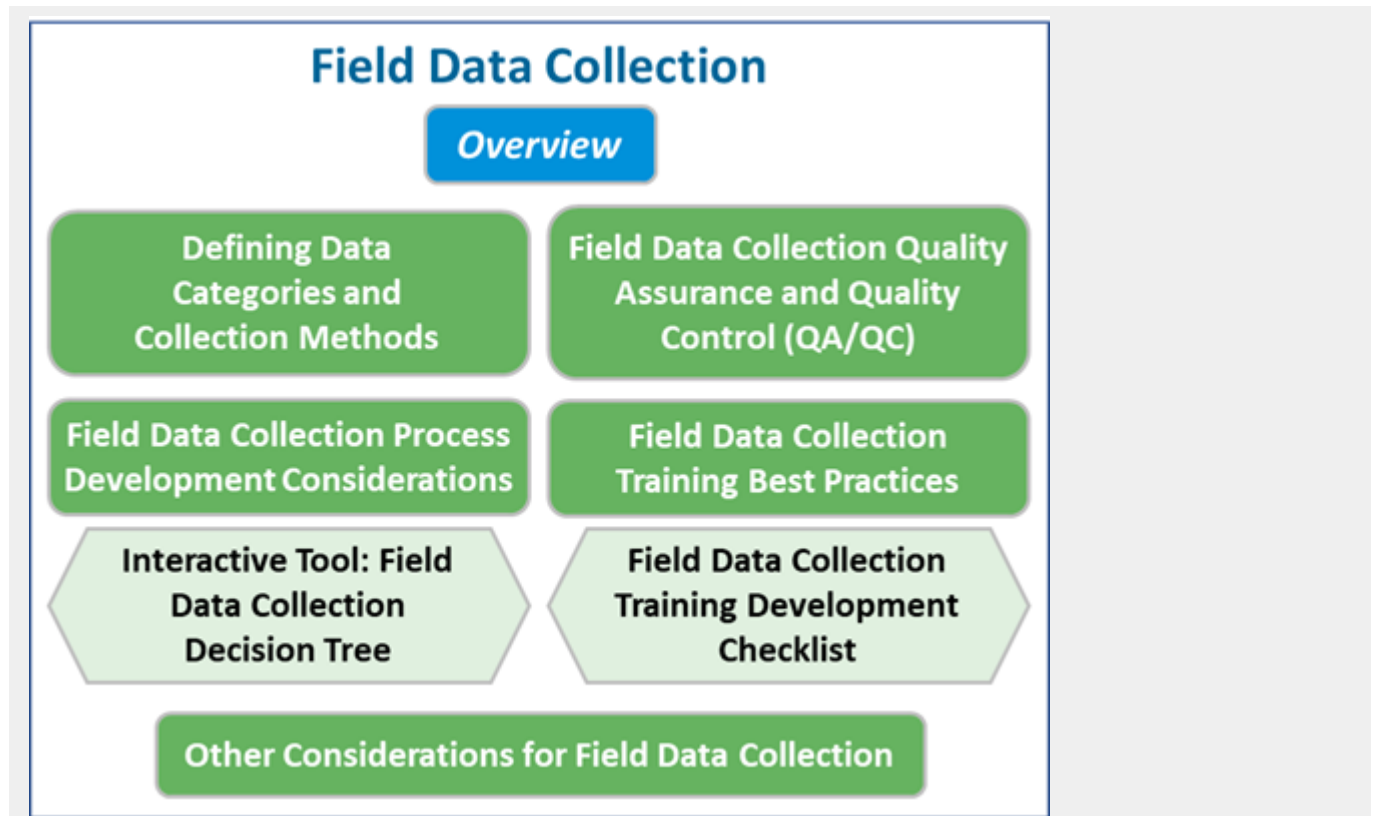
Field Data Collection

Overview

Defining Data Categories and Collection Methods

Field Data Collection Quality Assurance and Quality Control (QA/QC)

Field Data Collection Process Development Considerations

Field Data Collection Training Best Practices

Interactive Tool: Field Data Collection Decision Tree

Field Data Collection Training Development Checklist

Other Considerations for Field Data Collection